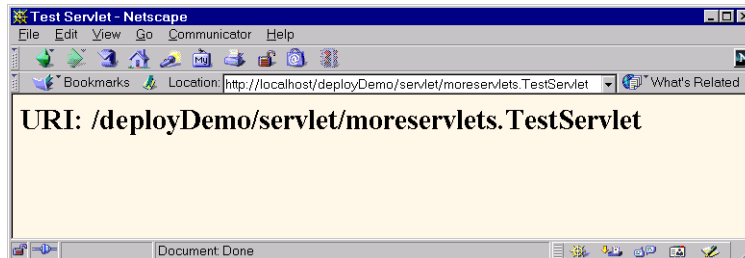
Test Servlet - Netscape

File Edit View Go Communicator Help

Bookmarks Location: http://localhost/deployDemo/servlet/moreservlets.TestServlet What's Related

URI: /deployDemo/servlet/moreservlets.TestServlet

Document: Done